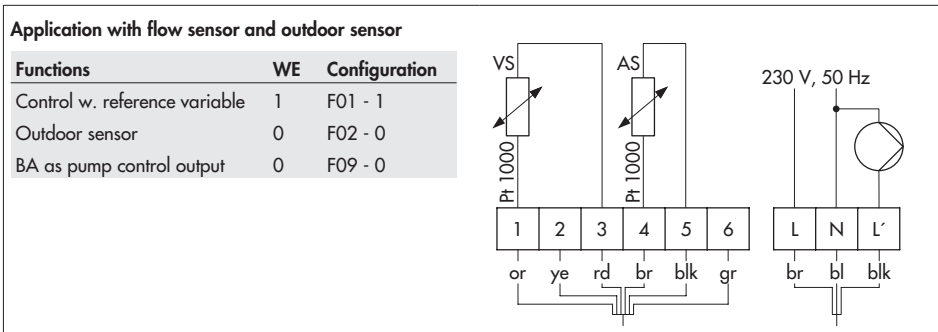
Application with flow sensor and outdoor sensor

| Functions | WE | Configuration |
|---|---|---|
| Control w. reference variable | 1 | F01 - 1 |
| Outdoor sensor | 0 | F02 - 0 |
| BA as pump control output | 0 | F09 - 0 |

VS

AS

230 V, 50 Hz

Pt 1000

Pt 1000

1 2 3 4 5 6

L N L´

or ye rd br blk gr

br bl blk